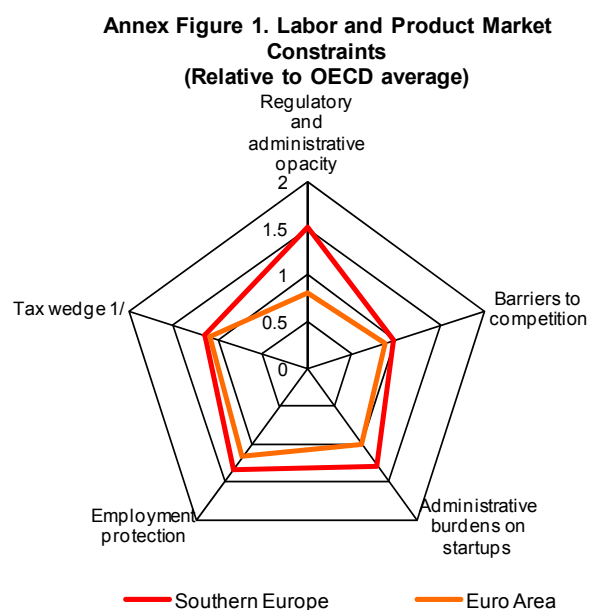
Annex Figure 1. Labor and Product Market Constraints
(Relative to OECD average)

Regulatory and administrative opacity

2
1.5
1
0.5
0

Barriers to competition

Administrative burdens on startups

Employment protection

Tax wedge 1/

Southern Europe
Euro Area